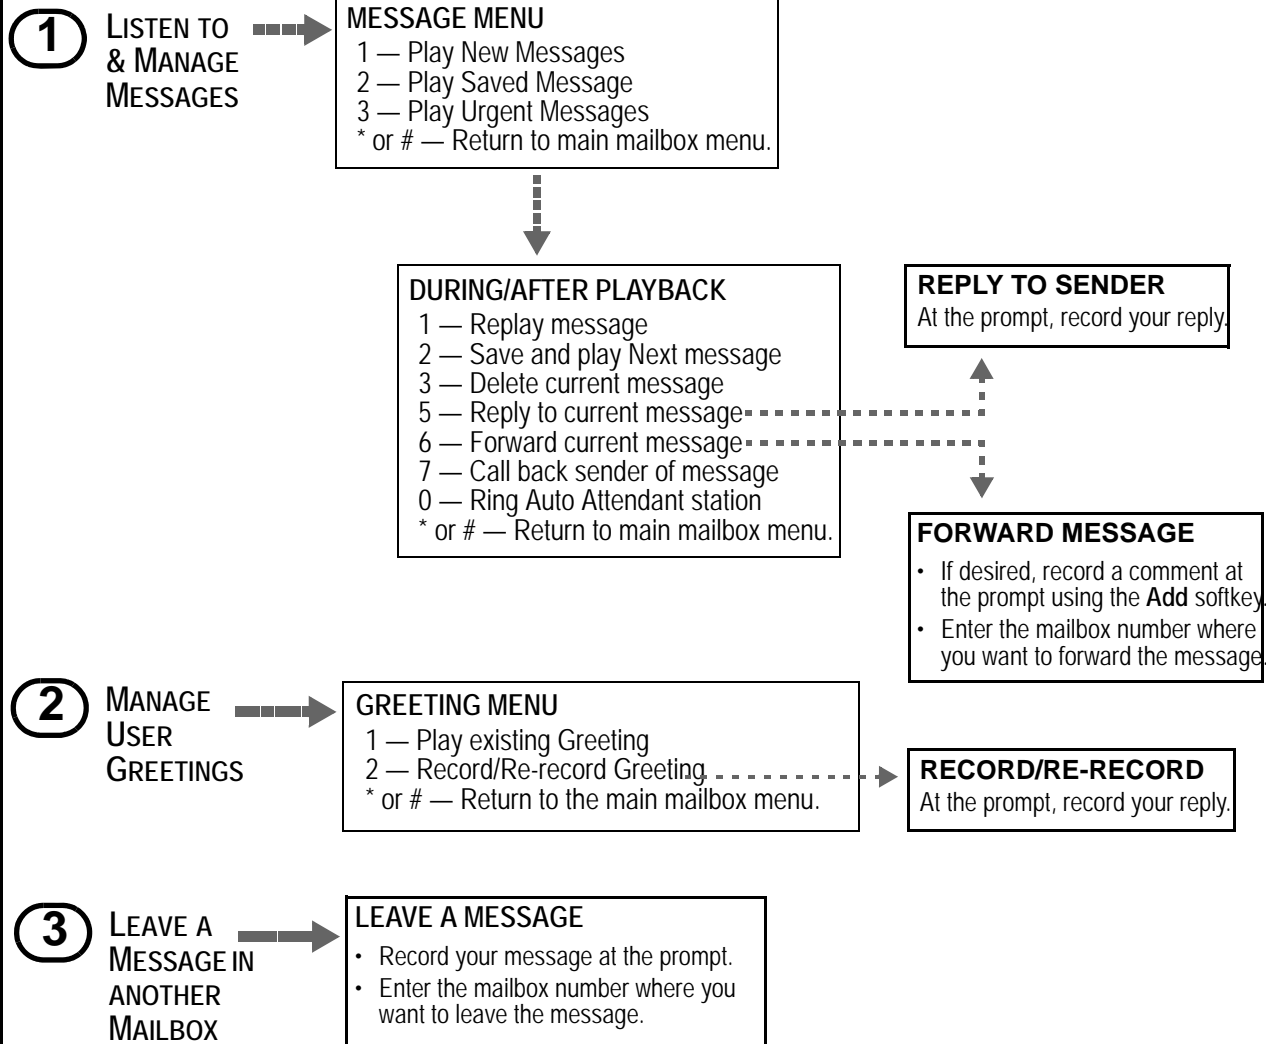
1 LISTEN TO & MANAGE MESSAGES

MESSAGE MENU
1 — Play New Messages
2 — Play Saved Message
3 — Play Urgent Messages
* or # — Return to main mailbox menu.

DURING/AFTER PLAYBACK
1 — Replay message
2 — Save and play Next message
3 — Delete current message
5 — Reply to current message
6 — Forward current message
7 — Call back sender of message
0 — Ring Auto Attendant station
* or # — Return to main mailbox menu.

REPLY TO SENDER
At the prompt, record your reply.

FORWARD MESSAGE
• If desired, record a comment at the prompt using the **Add** softkey.
• Enter the mailbox number where you want to forward the message.

2 MANAGE USER GREETINGS

GREETING MENU
1 — Play existing Greeting
2 — Record/Re-record Greeting
* or # — Return to the main mailbox menu.

RECORD/RE-RECORD
At the prompt, record your reply.

3 LEAVE A MESSAGE IN ANOTHER MAILBOX

LEAVE A MESSAGE
• Record your message at the prompt.
• Enter the mailbox number where you want to leave the message.